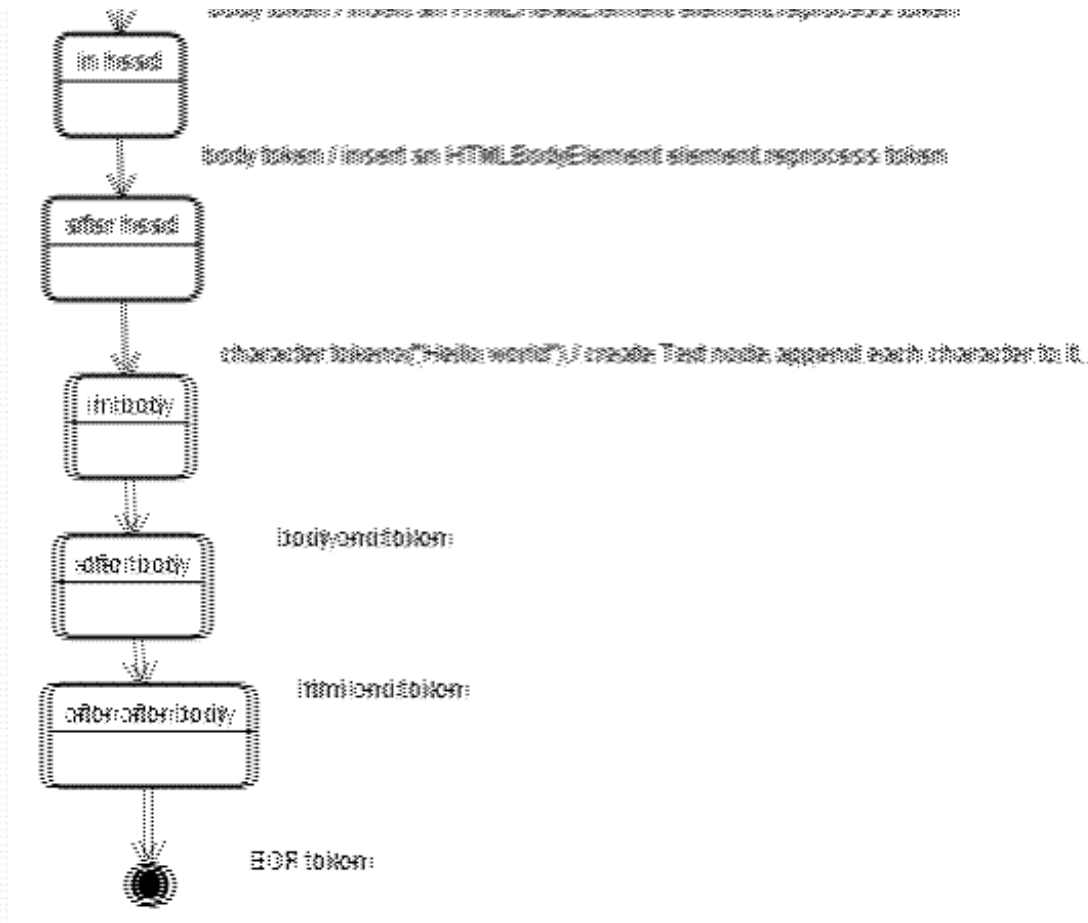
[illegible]

in head

body token / insert an HTMLBodyElement element,reprocess token

after head

character tokens("Hello world") / create Text node append each character to it.

in body

body end token

after body

html end token

after after body

EOF token